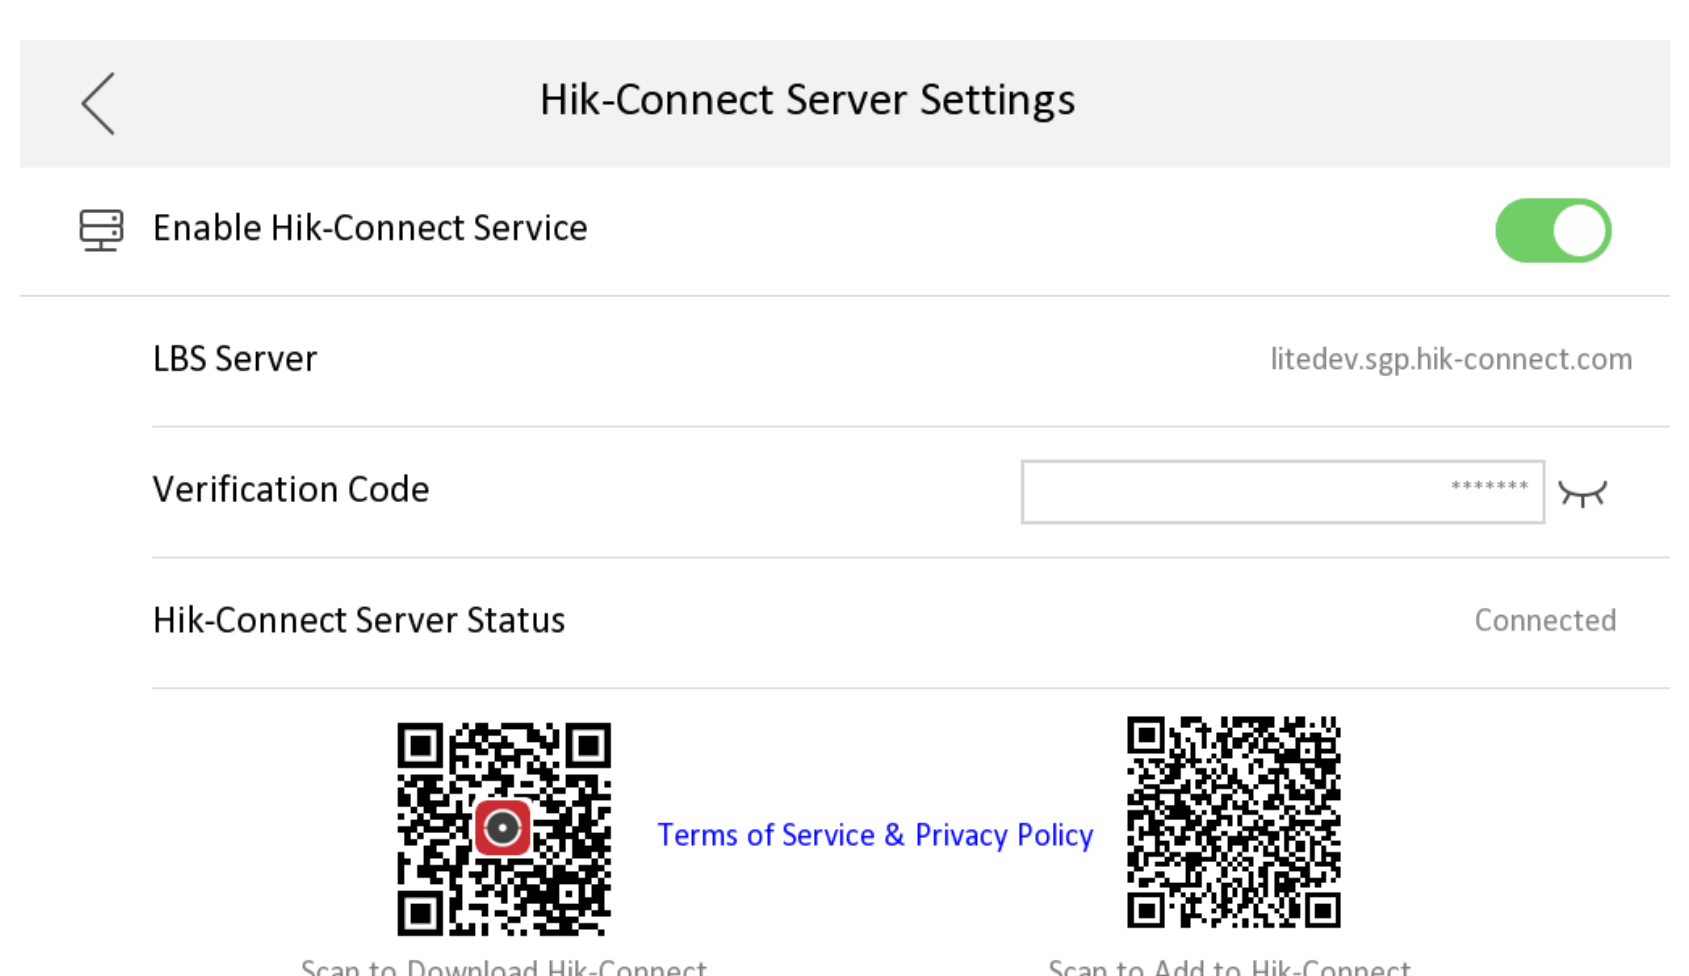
Hik-Connect Server Settings

Enable Hik-Connect Service

LBS Server litedev.sgp.hik-connect.com

Verification Code *******

Hik-Connect Server Status Connected

Terms of Service & Privacy Policy

Scan to Download Hik-Connect

Scan to Add to Hik-Connect